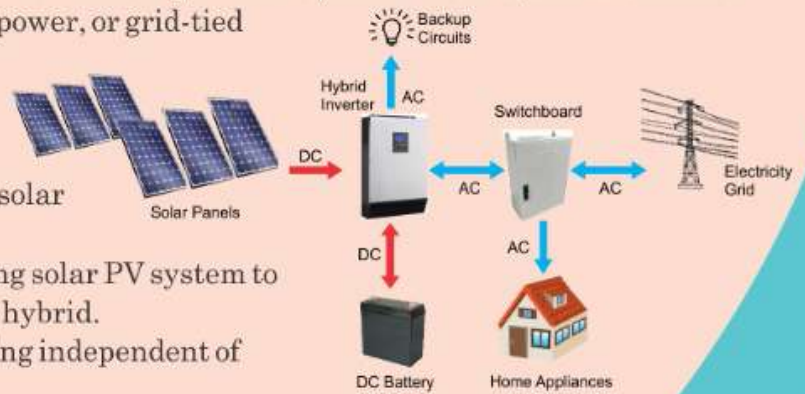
power, or grid-tied

solar

ng solar PV system to hybrid.
ng independent of

Backup Circuits

Hybrid Inverter

AC

Switchboard

Solar Panels

DC

AC

AC

Electricity Grid

DC

AC

DC Battery

Home Appliances